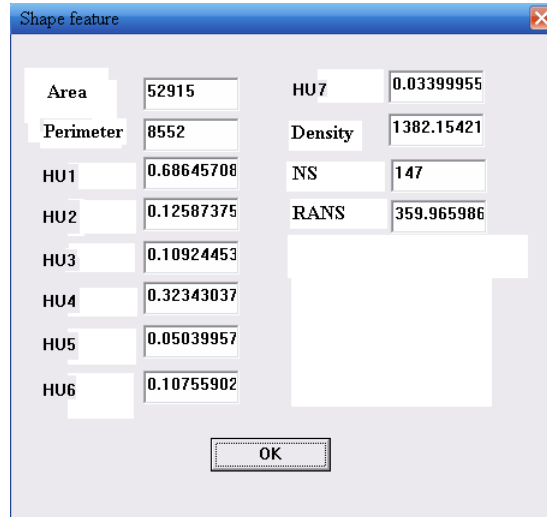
Shape feature

Area 52915

Perimeter 8552

HU1 0.68645708

HU2 0.12587375

HU3 0.10924453

HU4 0.32343037

HU5 0.05039957

HU6 0.10755902

HU7 0.03399955

Density 1382.15421

NS 147

RANS 359.965986

OK